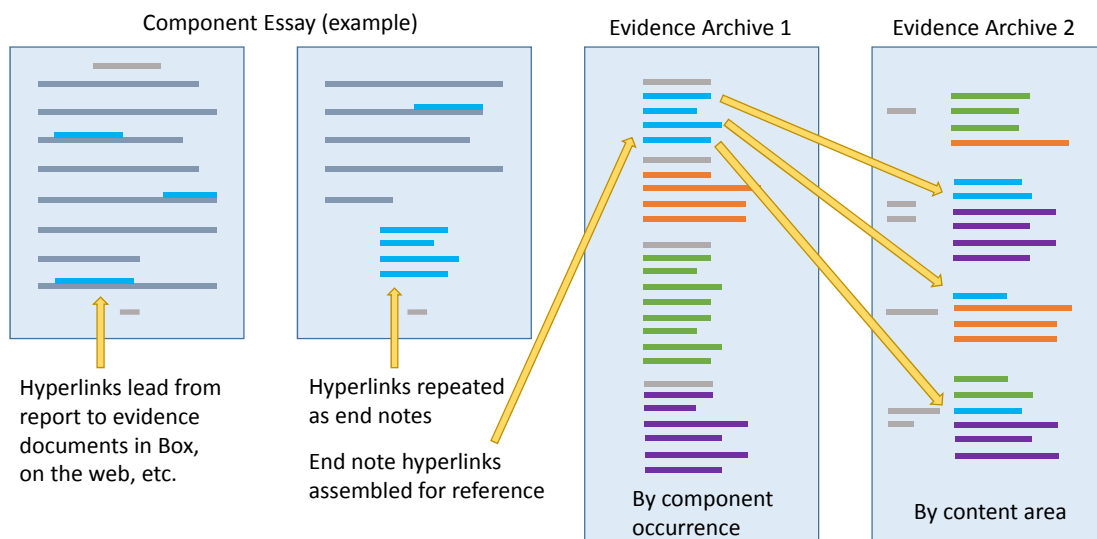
Component Essay (example)

Evidence Archive 1

Evidence Archive 2

Hyperlinks lead from report to evidence documents in Box, on the web, etc.

Hyperlinks repeated as end notes

End note hyperlinks assembled for reference

By component occurrence

By content area